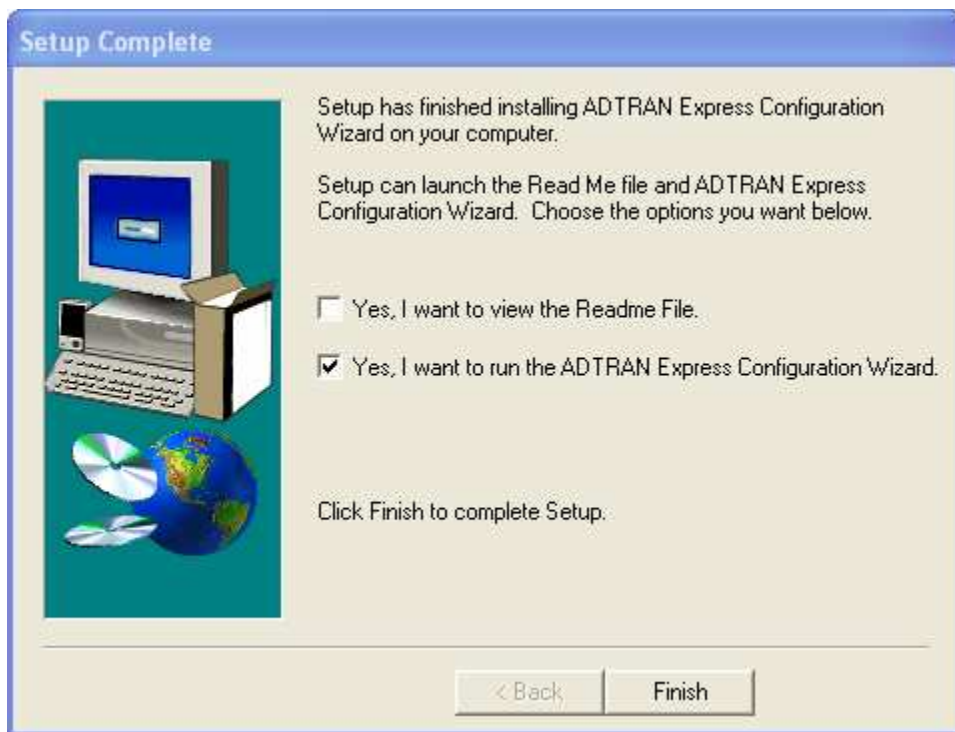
Setup Complete

Setup has finished installing ADTRAN Express Configuration Wizard on your computer.

Setup can launch the Read Me file and ADTRAN Express Configuration Wizard. Choose the options you want below.

Yes, I want to view the Readme File.

Yes, I want to run the ADTRAN Express Configuration Wizard.

Click Finish to complete Setup.

< Back

Finish